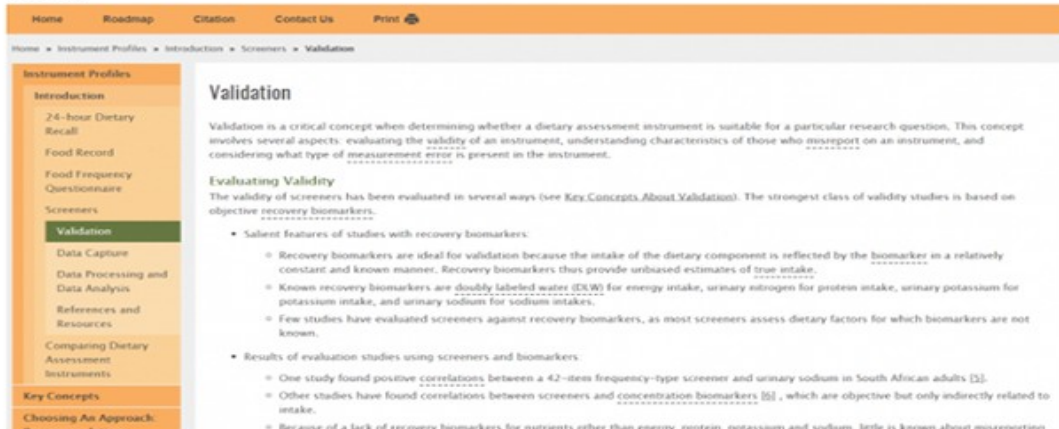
Home Roadmap Citation Contact Us Print

Home » Instrument Profiles » Introduction » Screeners » Validation

Instrument Profiles
Introduction
24-hour Dietary Recall
Food Record
Food Frequency Questionnaire
Screeners
Validation
Data Capture
Data Processing and Data Analysis
References and Resources
Comparing Dietary Assessment Instruments
Key Concepts
Choosing An Approach

Validation

Validation is a critical concept when determining whether a dietary assessment instrument is suitable for a particular research question. This concept involves several aspects: evaluating the validity of an instrument, understanding characteristics of those who misreport on an instrument, and considering what type of measurement error is present in the instrument.

Evaluating Validity

The validity of screeners has been evaluated in several ways (see Key Concepts About Validation). The strongest class of validity studies is based on objective recovery biomarkers.

• Salient features of studies with recovery biomarkers:
  ◦ Recovery biomarkers are ideal for validation because the intake of the dietary component is reflected by the biomarker in a relatively constant and known manner. Recovery biomarkers thus provide unbiased estimates of true intake.
  ◦ Known recovery biomarkers are doubly labeled water (DLW) for energy intake, urinary nitrogen for protein intake, urinary potassium for potassium intake, and urinary sodium for sodium intakes.
  ◦ Few studies have evaluated screeners against recovery biomarkers, as most screeners assess dietary factors for which biomarkers are not known.
• Results of evaluation studies using screeners and biomarkers:
  ◦ One study found positive correlations between a 42-item frequency-type screener and urinary sodium in South African adults [5].
  ◦ Other studies have found correlations between screeners and concentration biomarkers [6], which are objective but only indirectly related to intake.
  ◦ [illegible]